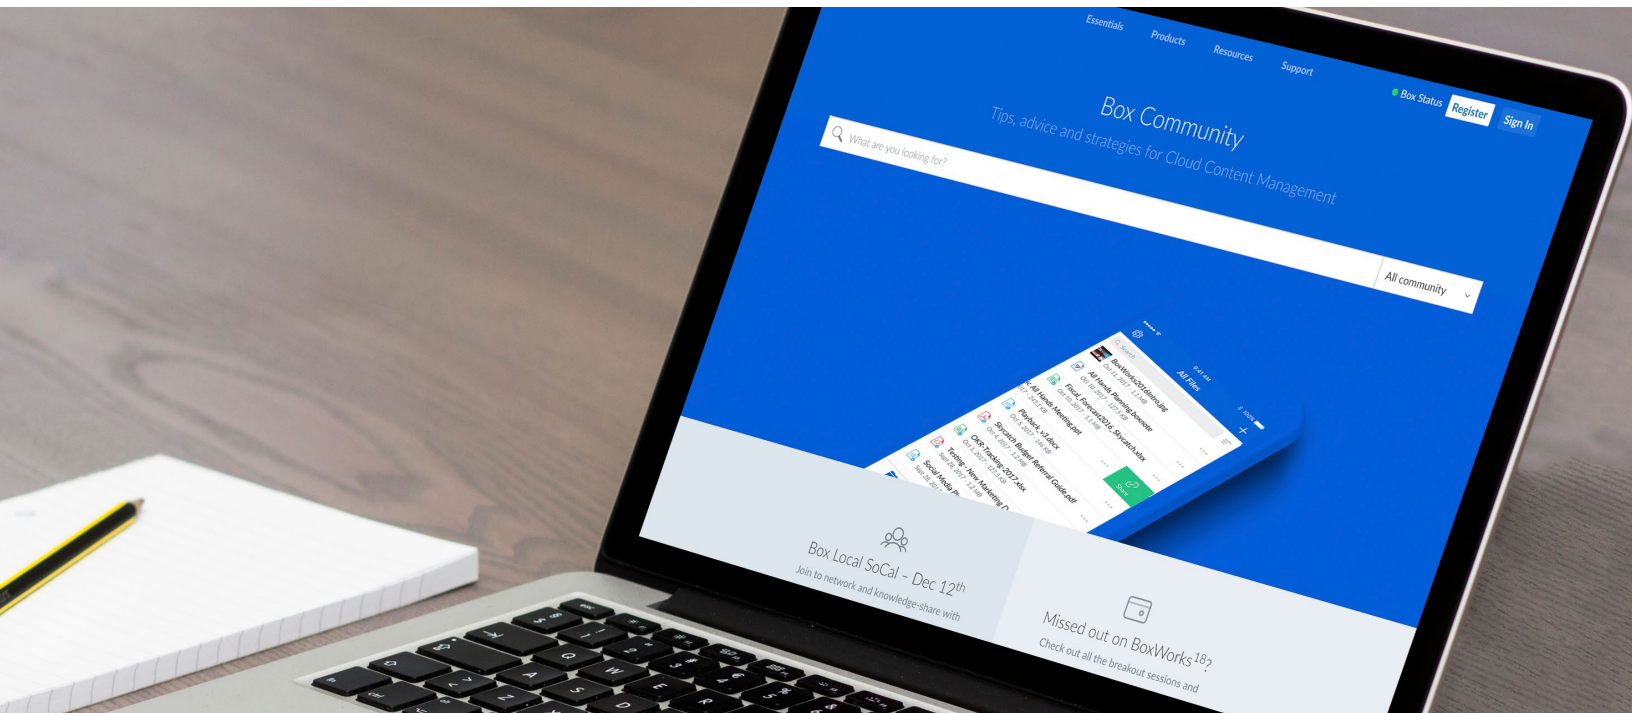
Essentials Products Resources Support

Box Status Register Sign In

Box Community

Tips, advice and strategies for Cloud Content Management

What are you looking for?

All community

All Files

BoxWorks2016intro.jpg

All Hands Planning.keynote

Fiscal_Forecast2016_Skycatch.xlsx

All Hands Meeting.ppt

Playbook_v3.docx

Skycatch Budget Referral Guide.pdf

OKR Tracking 2017.xlsx

Testing - New Marketing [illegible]

Social Media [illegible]

Box Local SoCal – Dec 12th

Join to network and knowledge-share with

Missed out on BoxWorks 18?

Check out all the breakout sessions and